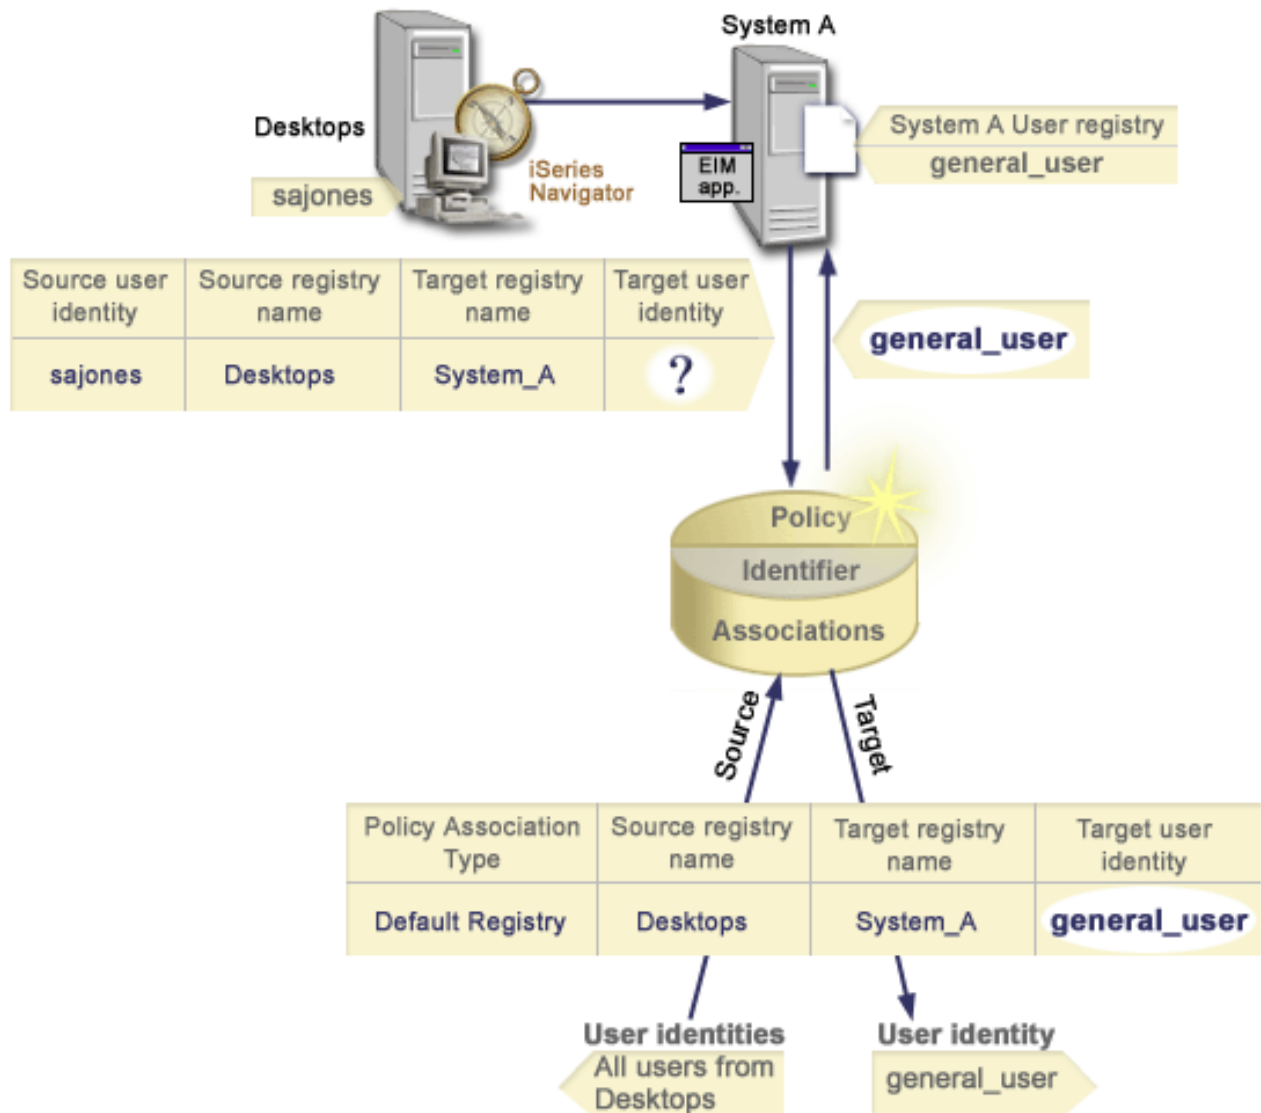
System A

Desktops

sajones

iSeries Navigator

EIM app.

System A User registry
general_user

| Source user identity | Source registry name | Target registry name | Target user identity |
|---|---|---|---|
| sajones | Desktops | System_A | ? |

general_user

Policy
Identifier
Associations

Source

Target

| Policy Association Type | Source registry name | Target registry name | Target user identity |
|---|---|---|---|
| Default Registry | Desktops | System_A | general_user |

User identities
All users from Desktops

User identity
general_user